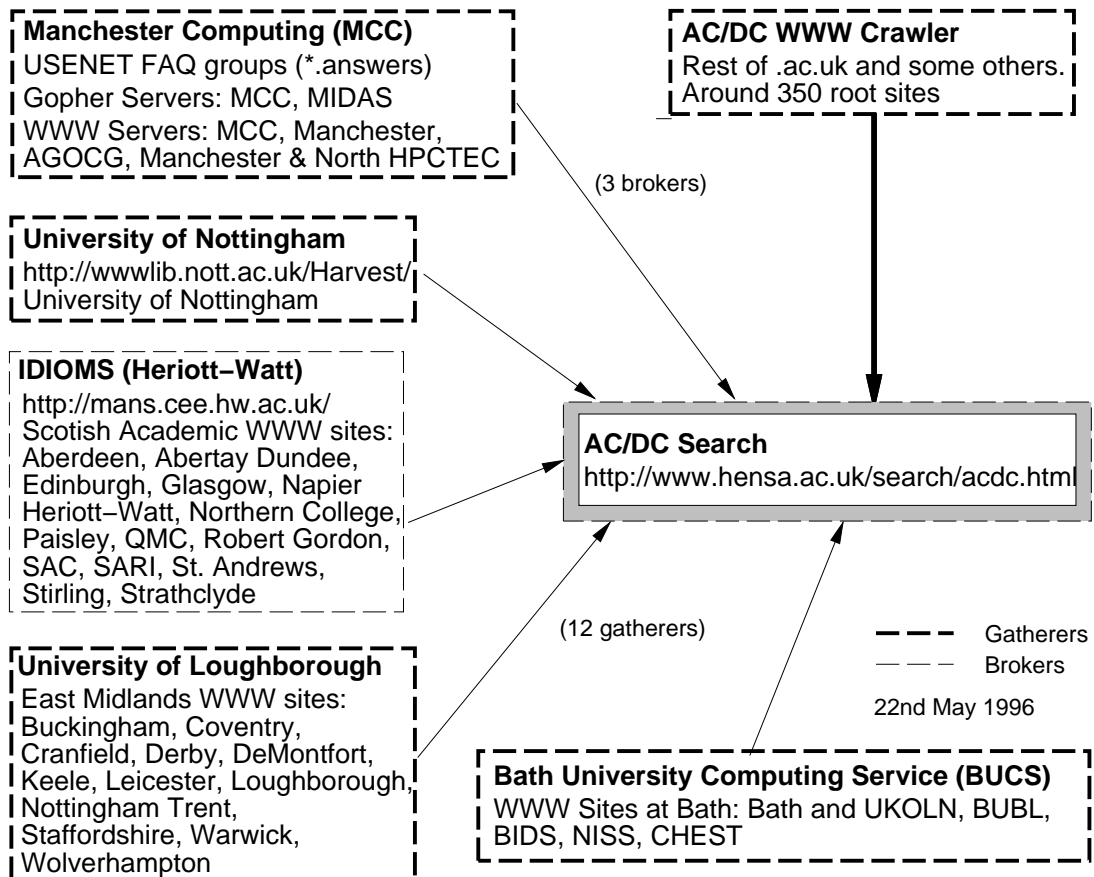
Manchester Computing (MCC)
USENET FAQ groups (*.answers)
Gopher Servers: MCC, MIDAS
WWW Servers: MCC, Manchester, AGOCG, Manchester & North HPCTEC

AC/DC WWW Crawler
Rest of .ac.uk and some others. Around 350 root sites

(3 brokers)

University of Nottingham
http://wwwlib.nott.ac.uk/Harvest/
University of Nottingham

IDIOMS (Heriott−Watt)
http://mans.cee.hw.ac.uk/
Scotish Academic WWW sites: Aberdeen, Abertay Dundee, Edinburgh, Glasgow, Napier Heriott−Watt, Northern College, Paisley, QMC, Robert Gordon, SAC, SARI, St. Andrews, Stirling, Strathclyde

AC/DC Search
http://www.hensa.ac.uk/search/acdc.html

(12 gatherers)

Gatherers
Brokers

22nd May 1996

University of Loughborough
East Midlands WWW sites: Buckingham, Coventry, Cranfield, Derby, DeMontfort, Keele, Leicester, Loughborough, Nottingham Trent, Staffordshire, Warwick, Wolverhampton

Bath University Computing Service (BUCS)
WWW Sites at Bath: Bath and UKOLN, BUBL, BIDS, NISS, CHEST